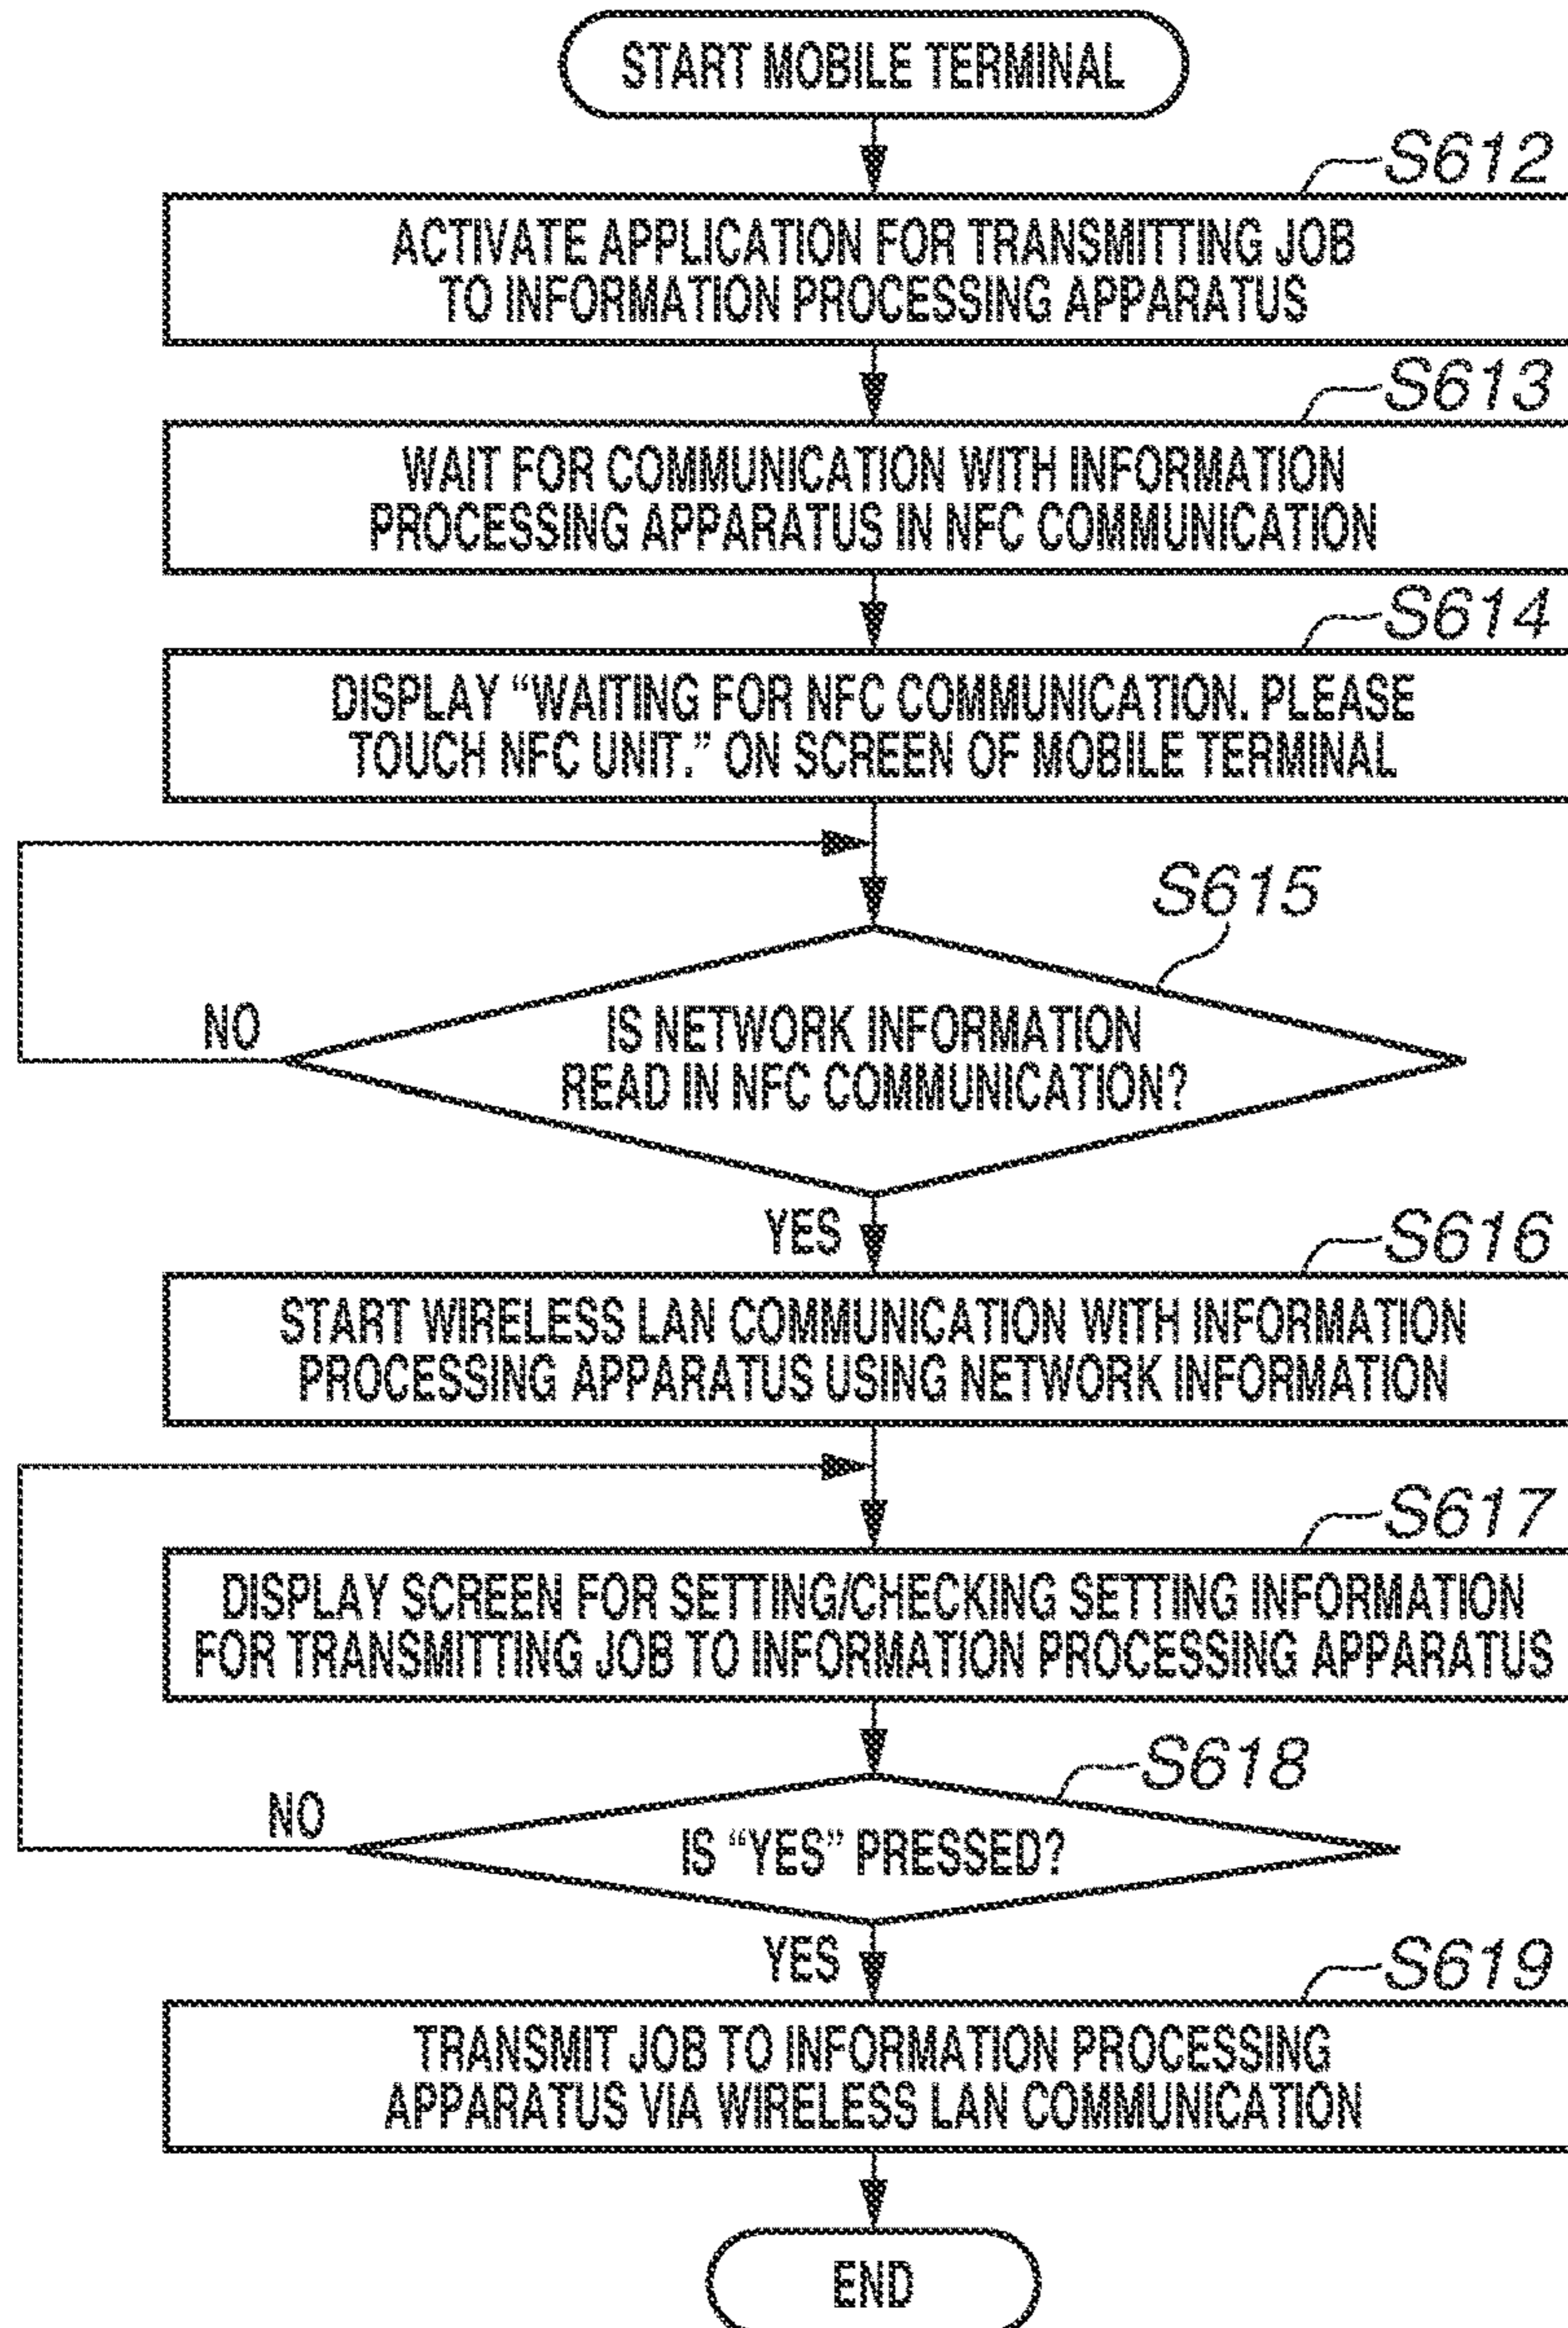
START MOBILE TERMINAL

S612

ACTIVATE APPLICATION FOR TRANSMITTING JOB TO INFORMATION PROCESSING APPARATUS

S613

WAIT FOR COMMUNICATION WITH INFORMATION PROCESSING APPARATUS IN NFC COMMUNICATION

S614

DISPLAY "WAITING FOR NFC COMMUNICATION. PLEASE TOUCH NFC UNIT." ON SCREEN OF MOBILE TERMINAL

S615

IS NETWORK INFORMATION READ IN NFC COMMUNICATION?

NO

YES

S616

START WIRELESS LAN COMMUNICATION WITH INFORMATION PROCESSING APPARATUS USING NETWORK INFORMATION

S617

DISPLAY SCREEN FOR SETTING/CHECKING SETTING INFORMATION FOR TRANSMITTING JOB TO INFORMATION PROCESSING APPARATUS

S618

IS "YES" PRESSED?

NO

YES

S619

TRANSMIT JOB TO INFORMATION PROCESSING APPARATUS VIA WIRELESS LAN COMMUNICATION

END